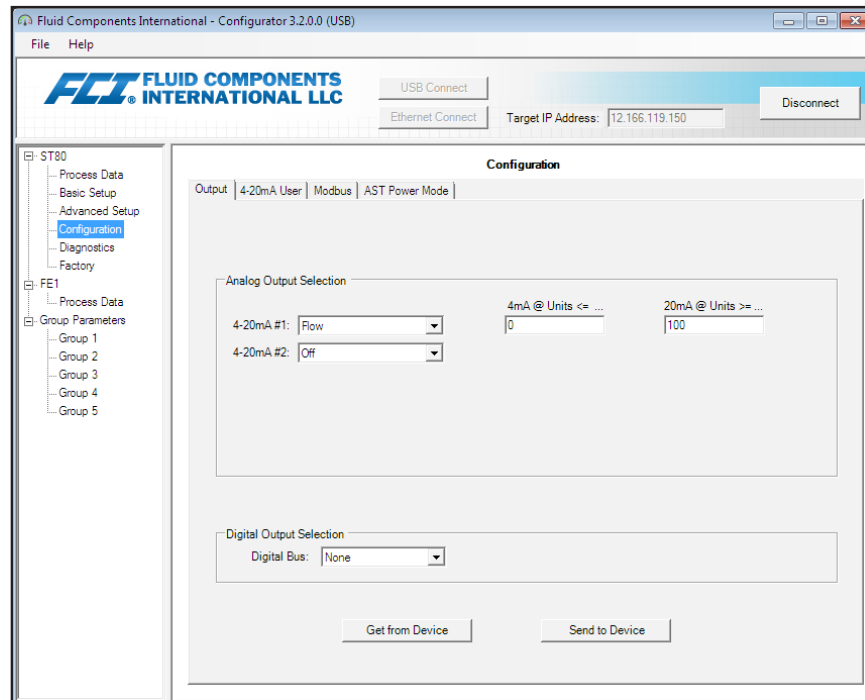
Fluid Components International - Configurator 3.2.0.0 (USB)

File Help

FCI FLUID COMPONENTS INTERNATIONAL LLC

USB Connect

Ethernet Connect

Target IP Address: 12.166.119.150

Disconnect

ST80
Process Data
Basic Setup
Advanced Setup
Configuration
Diagnostics
Factory
FE1
Process Data
Group Parameters
Group 1
Group 2
Group 3
Group 4
Group 5

Configuration

Output | 4-20mA User | Modbus | AST Power Mode

Analog Output Selection

4mA @ Units <= ...

20mA @ Units >= ...

4-20mA #1: Flow

0

100

4-20mA #2: Off

Digital Output Selection

Digital Bus: None

Get from Device

Send to Device